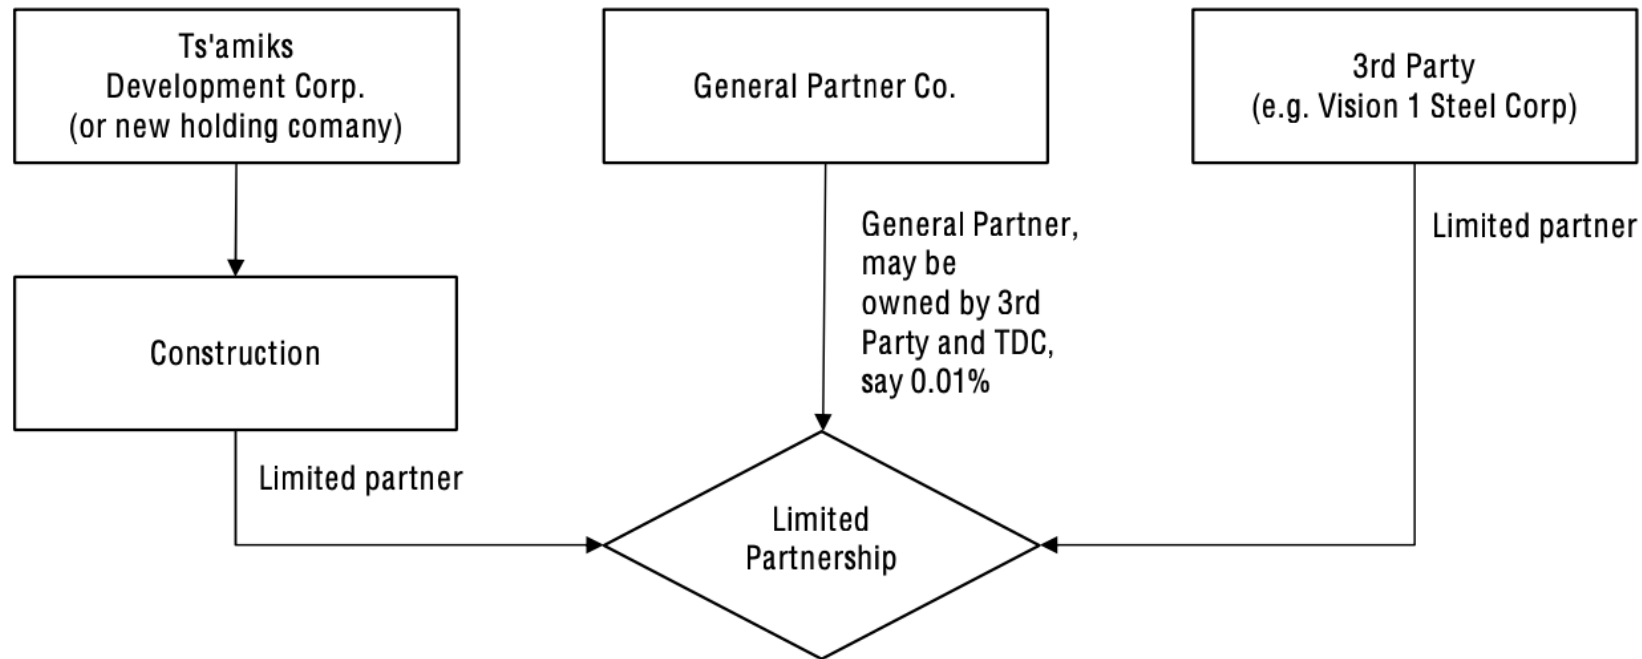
Ts'amiks Development Corp. (or new holding comany)

General Partner Co.

3rd Party (e.g. Vision 1 Steel Corp)

General Partner, may be owned by 3rd Party and TDC, say 0.01%

Limited partner

Construction

Limited partner

Limited Partnership